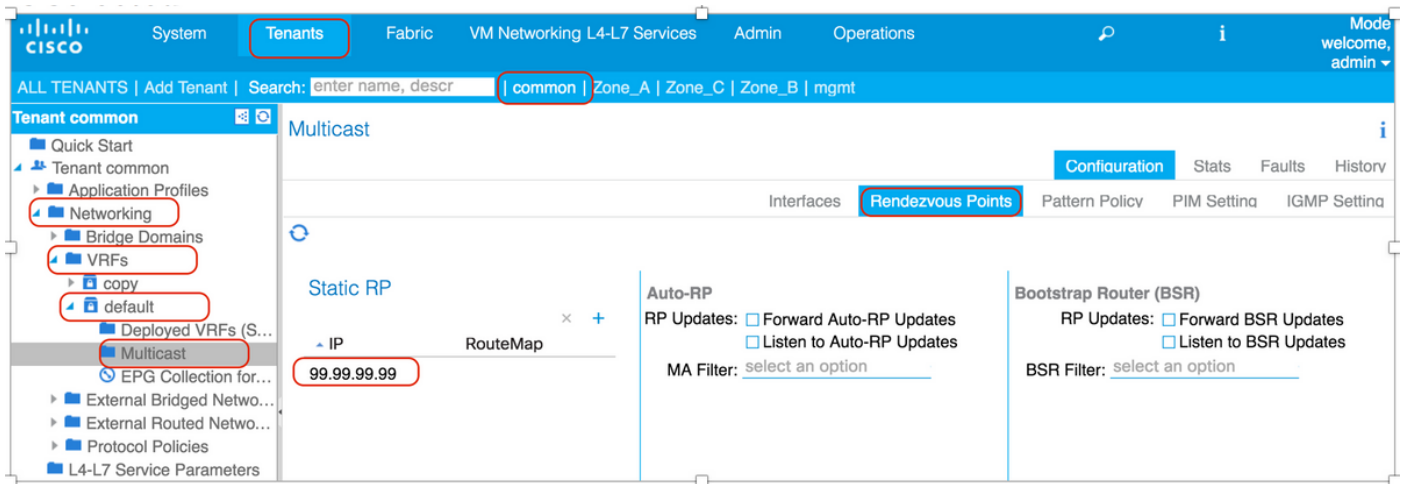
cisco System Tenants Fabric VM Networking L4-L7 Services Admin Operations Mode welcome, admin

ALL TENANTS | Add Tenant | Search: enter name, descr | common | Zone_A | Zone_C | Zone_B | mgmt

Tenant common
Quick Start
Tenant common
Application Profiles
Networking
Bridge Domains
VRFs
copy
default
Deployed VRFs (S...
Multicast
EPG Collection for...
External Bridged Netwo...
External Routed Netwo...
Protocol Policies
L4-L7 Service Parameters

Multicast

Configuration Stats Faults History

Interfaces Rendezvous Points Pattern Policy PIM Setting IGMP Setting

Static RP

IP RouteMap
99.99.99.99

Auto-RP
RP Updates: Forward Auto-RP Updates
Listen to Auto-RP Updates
MA Filter: select an option

Bootstrap Router (BSR)
RP Updates: Forward BSR Updates
Listen to BSR Updates
BSR Filter: select an option